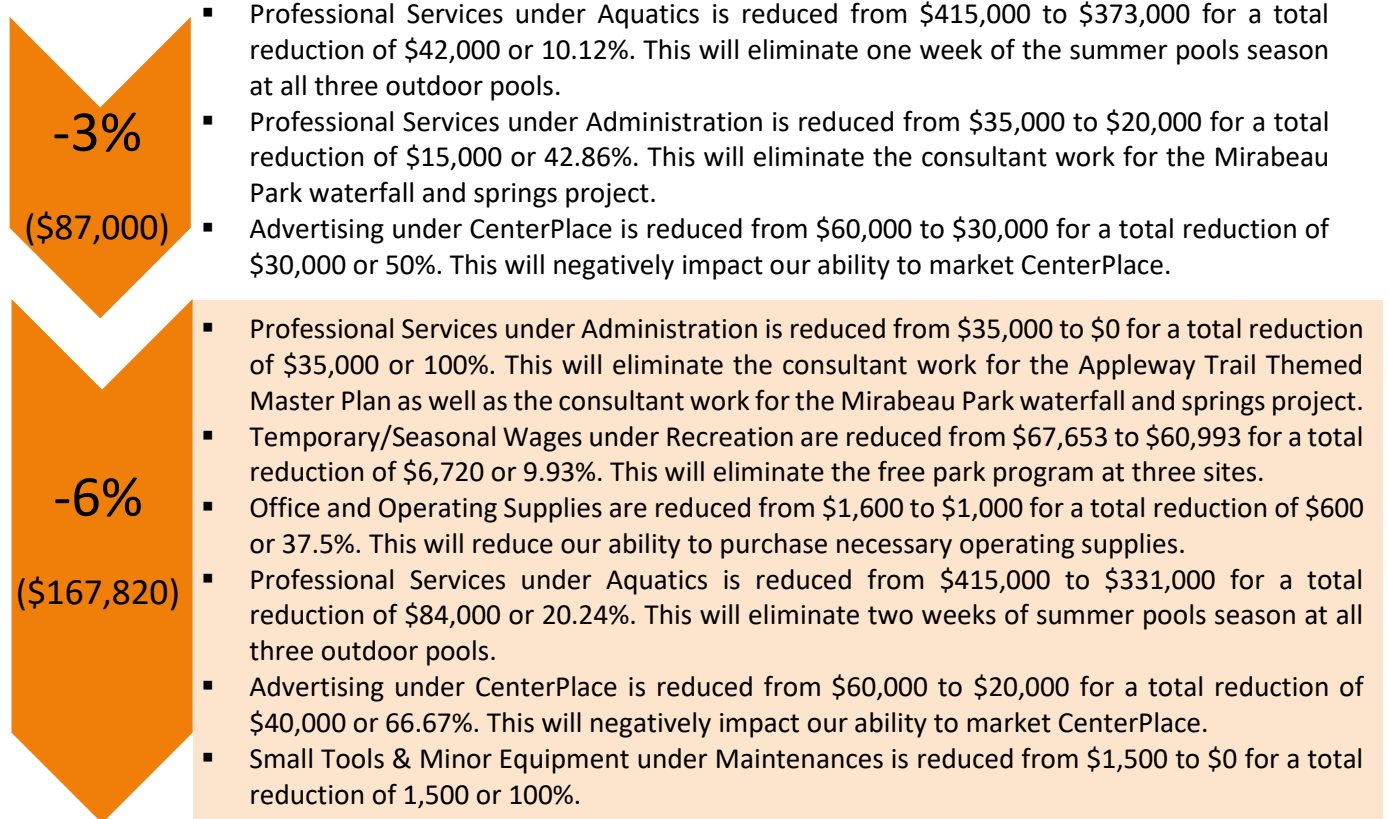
-3%

($87,000)

- Professional Services under Aquatics is reduced from \$415,000 to \$373,000 for a total reduction of \$42,000 or 10.12%. This will eliminate one week of the summer pools season at all three outdoor pools.
- Professional Services under Administration is reduced from \$35,000 to \$20,000 for a total reduction of \$15,000 or 42.86%. This will eliminate the consultant work for the Mirabeau Park waterfall and springs project.
- Advertising under CenterPlace is reduced from \$60,000 to \$30,000 for a total reduction of \$30,000 or 50%. This will negatively impact our ability to market CenterPlace.

-6%

($167,820)

- Professional Services under Administration is reduced from \$35,000 to \$0 for a total reduction of \$35,000 or 100%. This will eliminate the consultant work for the Appleway Trail Themed Master Plan as well as the consultant work for the Mirabeau Park waterfall and springs project.
- Temporary/Seasonal Wages under Recreation are reduced from \$67,653 to \$60,993 for a total reduction of \$6,720 or 9.93%. This will eliminate the free park program at three sites.
- Office and Operating Supplies are reduced from \$1,600 to \$1,000 for a total reduction of \$600 or 37.5%. This will reduce our ability to purchase necessary operating supplies.
- Professional Services under Aquatics is reduced from \$415,000 to \$331,000 for a total reduction of \$84,000 or 20.24%. This will eliminate two weeks of summer pools season at all three outdoor pools.
- Advertising under CenterPlace is reduced from \$60,000 to \$20,000 for a total reduction of \$40,000 or 66.67%. This will negatively impact our ability to market CenterPlace.
- Small Tools & Minor Equipment under Maintenances is reduced from \$1,500 to \$0 for a total reduction of 1,500 or 100%.